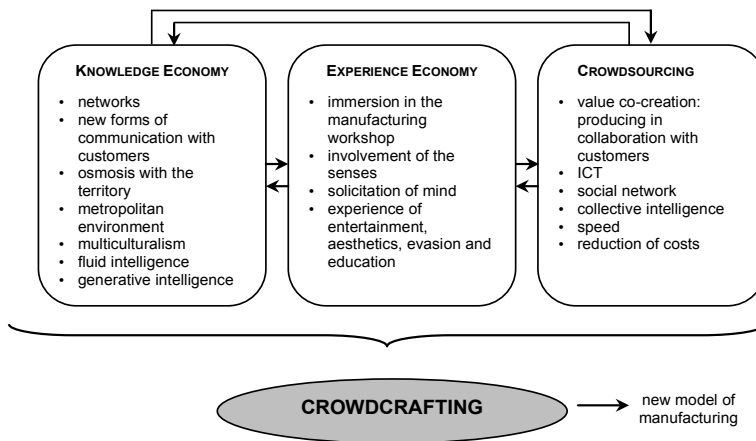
KNOWLEDGE ECONOMY

- networks
- new forms of communication with customers
- osmosis with the territory
- metropolitan environment
- multiculturalism
- fluid intelligence
- generative intelligence

EXPERIENCE ECONOMY

- immersion in the manufacturing workshop
- involvement of the senses
- solicitation of mind
- experience of entertainment, aesthetics, evasion and education

CROWDSOURCING

- value co-creation: producing in collaboration with customers
- ICT
- social network
- collective intelligence
- speed
- reduction of costs

CROWDCRAFTING

new model of manufacturing